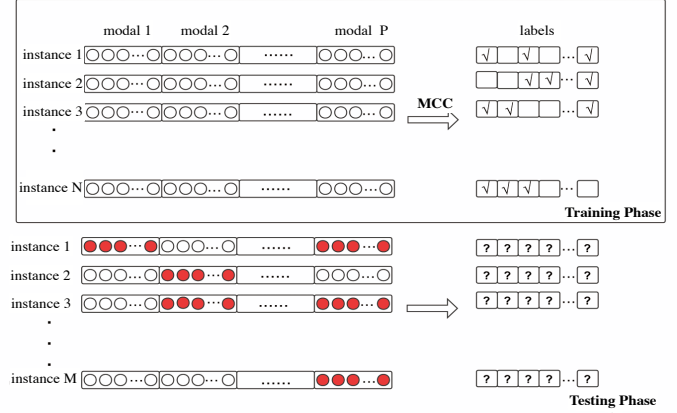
modal 1 modal 2 modal P

labels

instance 1 ○○○···○ ○○○···○ ...... ○○○···○ √ √ ··· √

instance 2 ○○○···○ ○○○···○ ...... ○○○···○ √ √ ··· √

instance 3 ○○○···○ ○○○···○ ...... ○○○···○ √ √ ··· √

MCC

·
·

instance N ○○○···○ ○○○···○ ...... ○○○···○ √ √ √ ···

Training Phase

instance 1 ●●●···● ○○○···○ ...... ●●●···● ? ? ? ? ··· ?

instance 2 ○○○···○ ●●●···● ...... ○○○···○ ? ? ? ? ··· ?

instance 3 ○○○···○ ●●●···● ...... ●●●···● ? ? ? ? ··· ?

·
·
·

instance M ○○○···○ ○○○···○ ...... ●●●···● ? ? ? ? ··· ?

Testing Phase